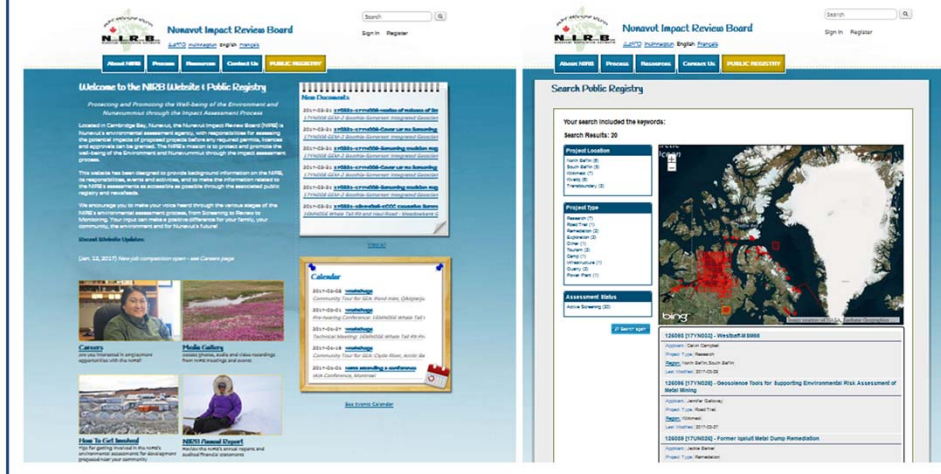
Nunavut Impact Review Board

Search

Sign In Register

English Français

About NIRB Process Resources Contact Us PUBLIC REGISTRY

Welcome to the NIRB Website & Public Registry

Protecting and Promoting the Well-being of the Environment and Nunavummiut through the Impact Assessment Process

Located in Cambridge Bay, Nunavut, the Nunavut Impact Review Board (NIRB) is Nunavut's environmental assessment agency, with responsibilities for assessing the potential impacts of proposed projects before any required permits, licences and approvals can be granted. The NIRB's mission is to protect and promote the well-being of the Environment and Nunavummiut through the impact assessment process.

This website has been designed to provide background information on the NIRB, its responsibilities, events and activities, and to make the information related to the NIRB's assessments as accessible as possible through the associated public registry and newsfeeds.

We encourage you to make your voice heard through the various stages of the NIRB's environmental assessment process, from Screening to Review to Monitoring. Your input can make a positive difference for your family, your community, the environment and for Nunavut's future!

Recent Website Updates

(Jan. 12, 2017) New job competition open - see Careers page

New Documents

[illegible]

View all

Calendar

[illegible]

See Events Calendar

Careers

Media Gallery

How To Get Involved

NIRB Annual Report

Nunavut Impact Review Board

Search

Sign In Register

English Français

About NIRB Process Resources Contact Us PUBLIC REGISTRY

Search Public Registry

Your search included the keywords:

Search Results: 20

Project Location

Project Type

Assessment Status

Active Screening (20)

126086 [17YN002] - Westbaffin 8888

Applicant: Calvin Campbell
Project Type: Research
Region: North Baffin, South Baffin
Last Modified: 2017-03-08

126086 [17YN005] - Geoscience Tools for Supporting Environmental Risk Assessment of Metal Mining

Applicant: Jennifer Galloway
Project Type: Road Trail
Region: Kitikmeot
Last Modified: 2017-03-07

126086 [17UN026] - Former Iqaluit Metal Dump Remediation

Applicant: Jackie Barker
Project Type: Remediation